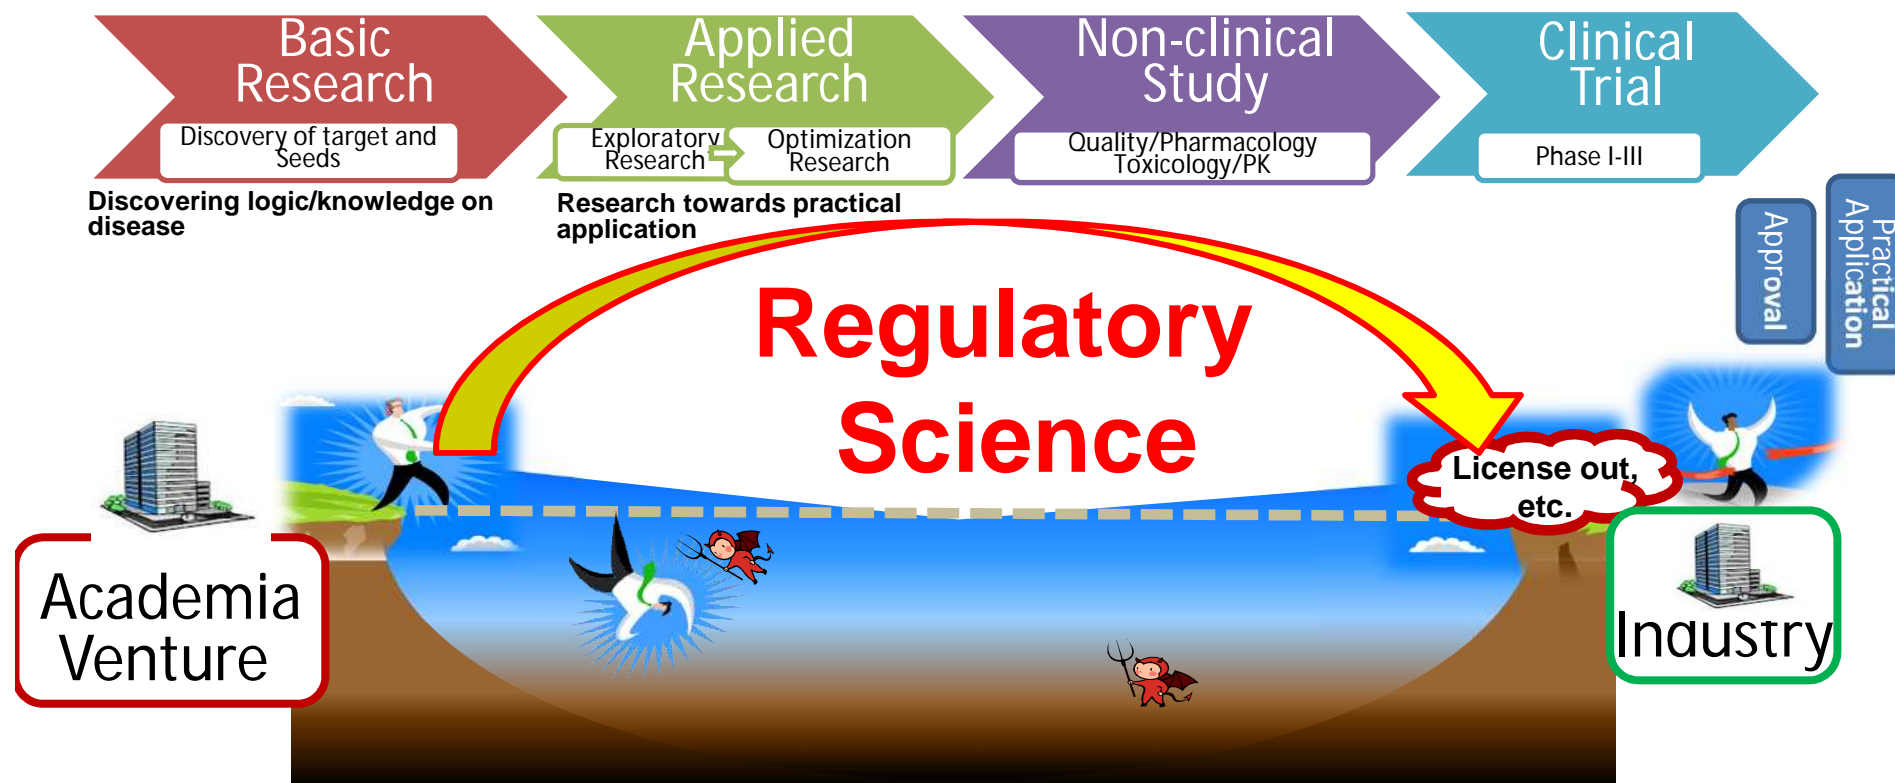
Basic Research

Discovery of target and Seeds

Discovering logic/knowledge on disease

Applied Research

Exploratory Research

Optimization Research

Research towards practical application

Non-clinical Study

Quality/Pharmacology Toxicology/PK

Clinical Trial

Phase I-III

Approval

Practical Application

Regulatory Science

License out, etc.

Academia Venture

Industry